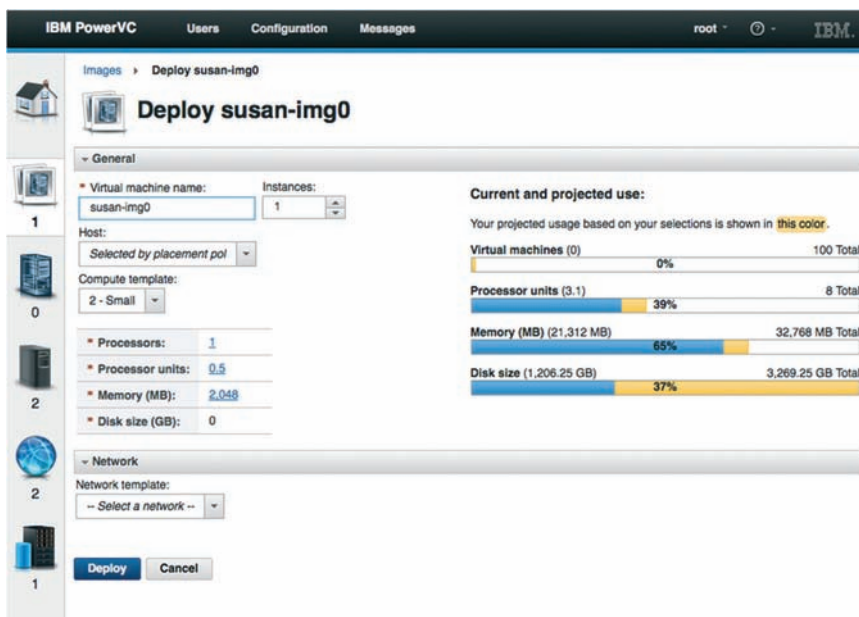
IBM PowerVC Users Configuration Messages root ⓘ IBM.

Images › Deploy susan-img0

Deploy susan-img0

General

* Virtual machine name: susan-img0

Instances: 1

Host: Selected by placement pol

Compute template: 2 - Small

| | |
|---|---|
| * Processors: | 1 |
| * Processor units: | 0.5 |
| * Memory (MB): | 2,048 |
| * Disk size (GB): | 0 |

Current and projected use:

Your projected usage based on your selections is shown in this color.

Virtual machines (0) 100 Total
0%

Processor units (3.1) 8 Total
39%

Memory (MB) (21,312 MB) 32,768 MB Total
65%

Disk size (1,206.25 GB) 3,269.25 GB Total
37%

Network

Network template: -- Select a network --

Deploy Cancel

1
0
2
2
1